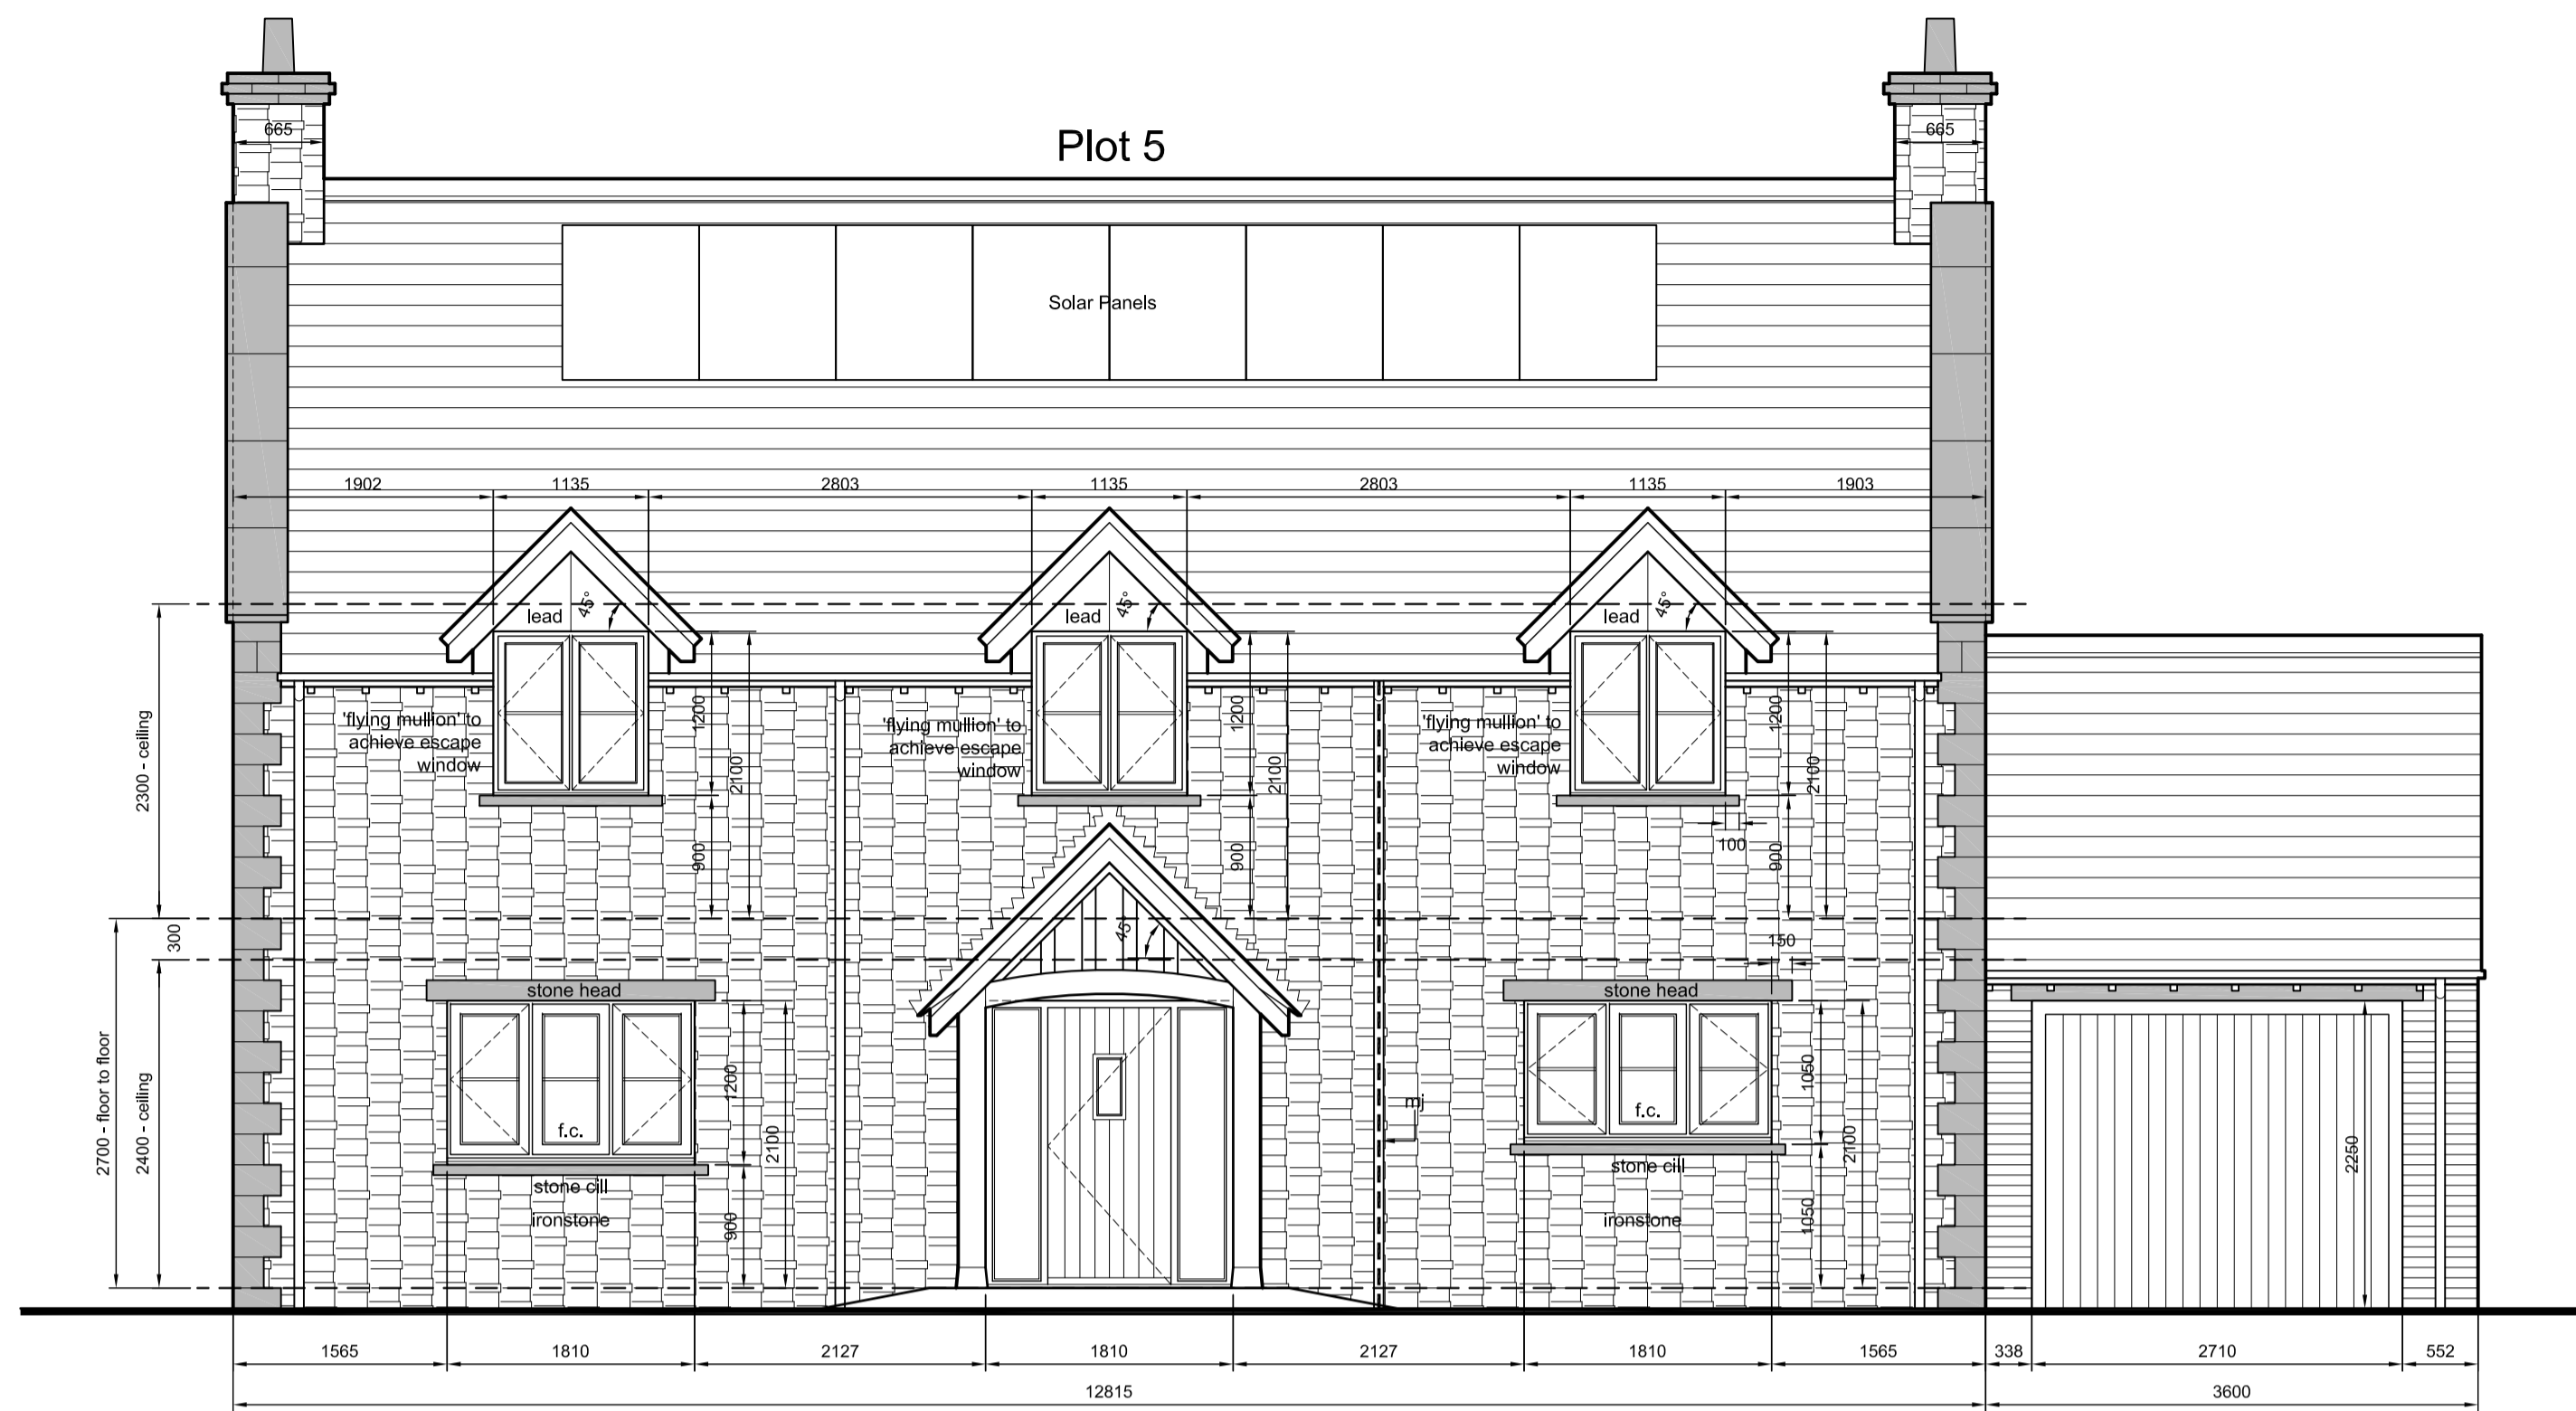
665

665

Plot 5

Solar Panels

1902 1135 2803 1135 2803 1135 1903

lead 45°

lead 45°

lead 45°

2300 - ceiling

'flying mullion' to achieve escape window

1200

2100

900

'flying mullion' to achieve escape window

1200

2100

900

'flying mullion' to achieve escape window

1200

2100

100

900

300

45°

150

2700 - floor to floor

2400 - ceiling

stone head

1200

2100

900

f.c.

stone cill

ironstone

mj

stone head

1050

2100

1050

f.c.

stone cill

ironstone

2250

1565 1810 2127 1810 2127 1810 1565 338 2710 552

12815

3600